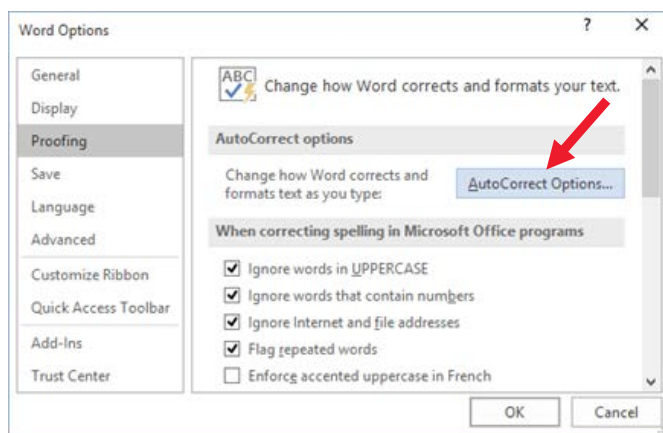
Word Options

?

General
Display
Proofing
Save
Language
Advanced
Customize Ribbon
Quick Access Toolbar
Add-Ins
Trust Center

ABC

Change how Word corrects and formats your text.

AutoCorrect options

Change how Word corrects and formats text as you type:

AutoCorrect Options...

When correcting spelling in Microsoft Office programs

Ignore words in UPPERCASE
Ignore words that contain numbers
Ignore Internet and file addresses
Flag repeated words
Enforce accented uppercase in French

OK

Cancel